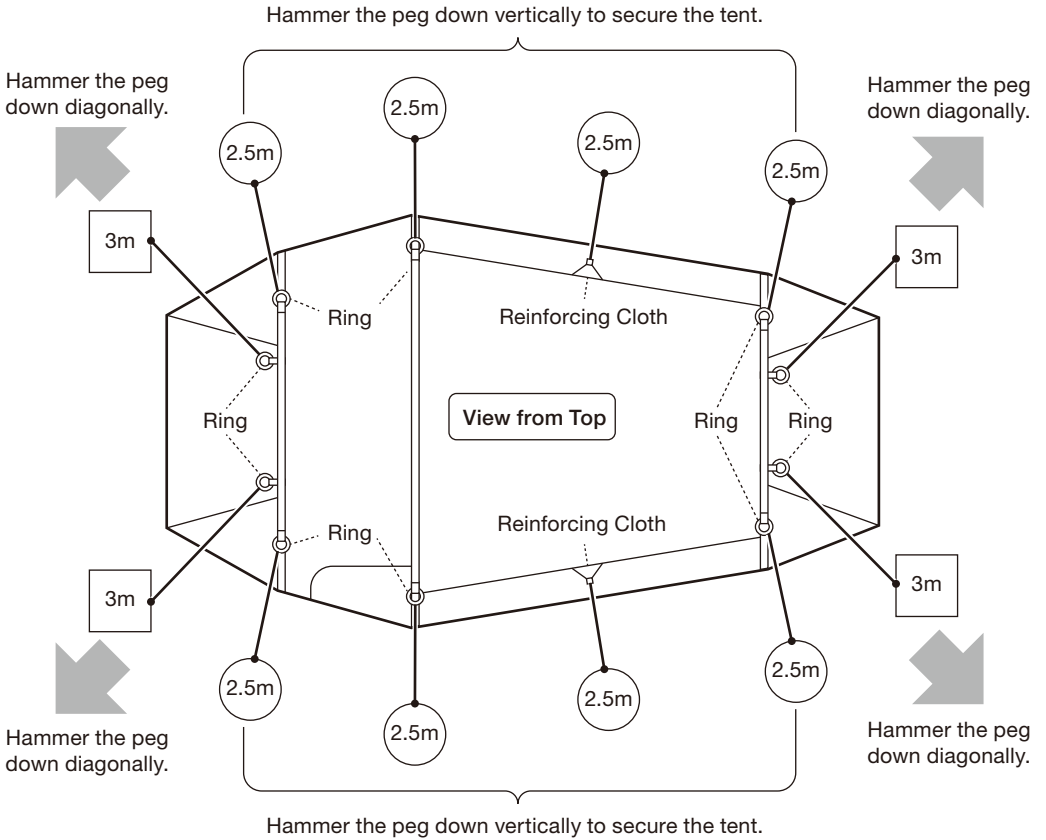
Hammer the peg down vertically to secure the tent.

Hammer the peg down diagonally.

Hammer the peg down diagonally.

2.5m

2.5m

2.5m

2.5m

3m

3m

Ring

Ring

Reinforcing Cloth

Ring

View from Top

Ring

Ring

Ring

Reinforcing Cloth

3m

3m

2.5m

2.5m

2.5m

2.5m

Hammer the peg down diagonally.

Hammer the peg down diagonally.

Hammer the peg down vertically to secure the tent.